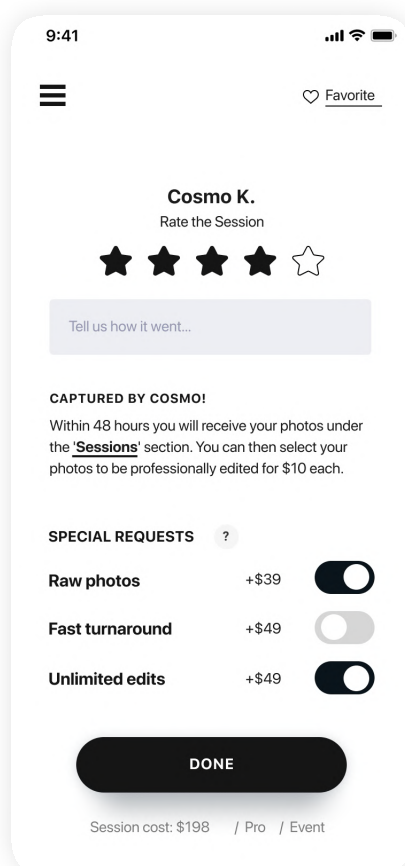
9:41

Favorite

Cosmo K.
Rate the Session

Tell us how it went...

CAPTURED BY COSMO!
Within 48 hours you will receive your photos under the 'Sessions' section. You can then select your photos to be professionally edited for $10 each.

SPECIAL REQUESTS ?

Raw photos +$39
Fast turnaround +$49
Unlimited edits +$49

DONE

Session cost: $198 / Pro / Event